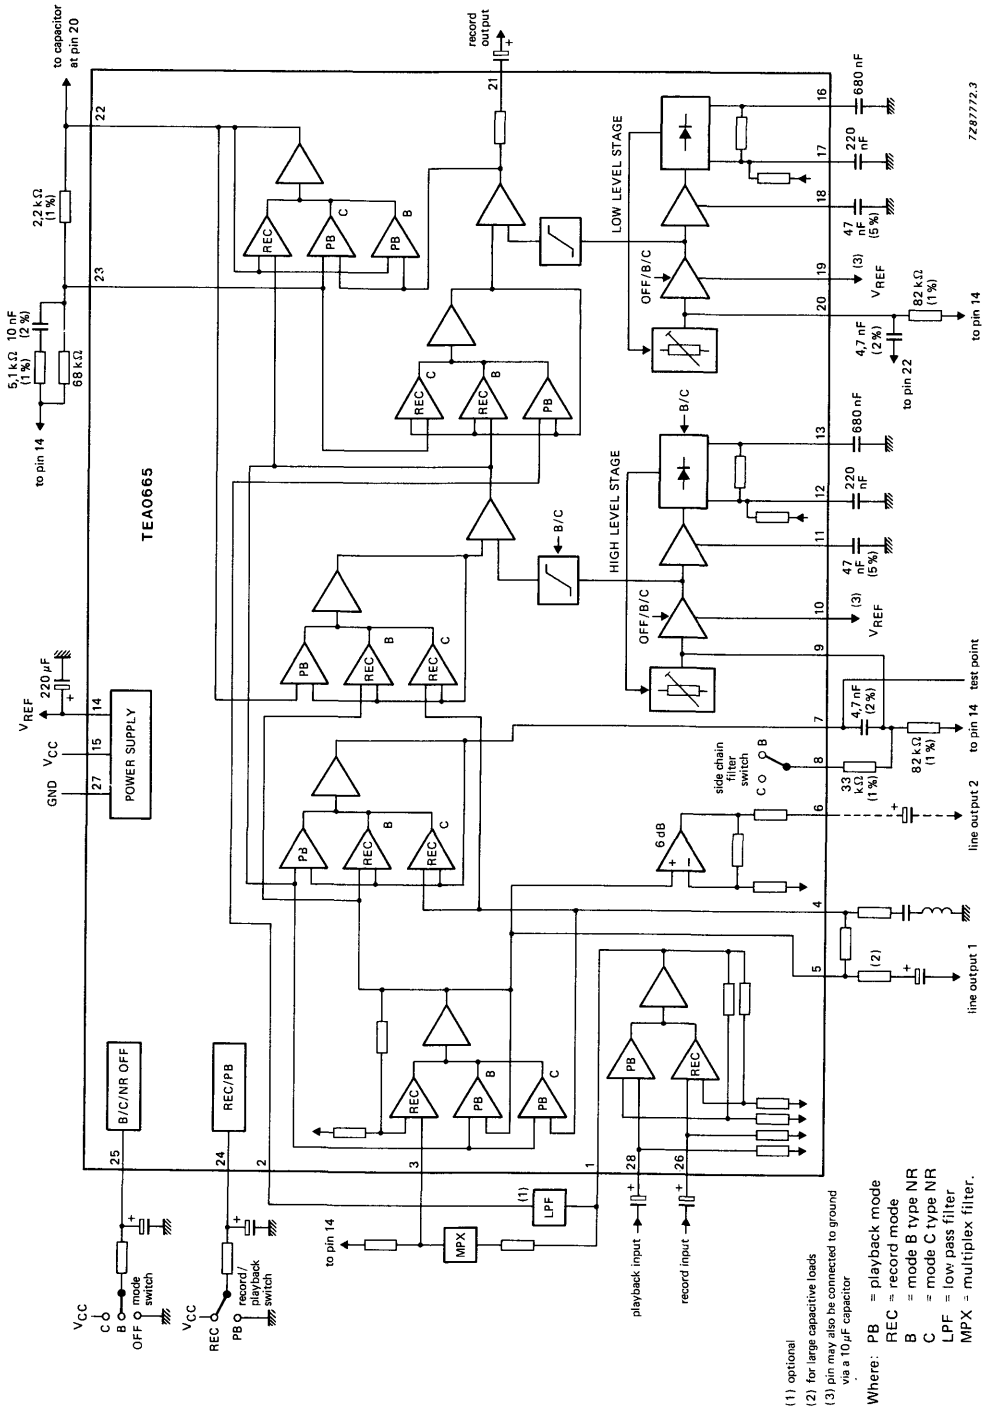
to capacitor at pin 20

record output

7Z87772.3

22

21

16 680 nF

17 220 nF

18 47 nF (5%)

19 (3) $V_{REF}$

20 82 kΩ (1%) to pin 14

4,7 nF (2%) to pin 22

2,2 kΩ (1%)

23

10 nF (2%)

5,1 kΩ (1%)

68 kΩ

to pin 14

LOW LEVEL STAGE

OFF/B/C

REC PB C PB B

REC C REC B PB

TEA0665

B/C

13 680 nF

12 220 nF

11 47 nF (5%)

10 (3) $V_{REF}$

9 test point

HIGH LEVEL STAGE

OFF/B/C

B/C

PB REC B REC C

$V_{REF}$ 220 µF

14

$V_{CC}$ 15

GND 27

POWER SUPPLY

7 4,7 nF (2%) to pin 14 82 kΩ (1%)

side chain filter switch C O B

8 33 kΩ (1%)

6 line output 2

6 dB

Pb REC B REC C

4

5 (2) line output 1

REC PB B PB C

PB REC

B/C/NR OFF

REC/PB

25 24 2 3 1 28 26

(1) LPF

MPX

to pin 14

$V_{CC}$ C B OFF mode switch

$V_{CC}$ REC PB record/playback switch

playback input

record input

(1) optional
(2) for large capacitive loads
(3) pin may also be connected to ground via a 10 µF capacitor

Where: PB = playback mode
REC = record mode
B = mode B type NR
C = mode C type NR
LPF = low pass filter
MPX = multiplex filter.